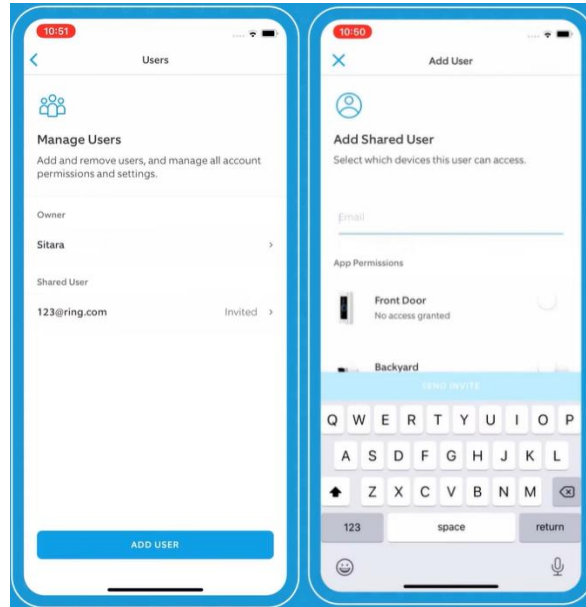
10:51

Users

Manage Users

Add and remove users, and manage all account permissions and settings.

Owner

Sitara

Shared User

123@ring.com

Invited

ADD USER

10:50

Add User

Add Shared User

Select which devices this user can access.

Email

App Permissions

Front Door

No access granted

Backyard

SEND INVITE

Q W E R T Y U I O P

A S D F G H J K L

Z X C V B N M

123

space

return